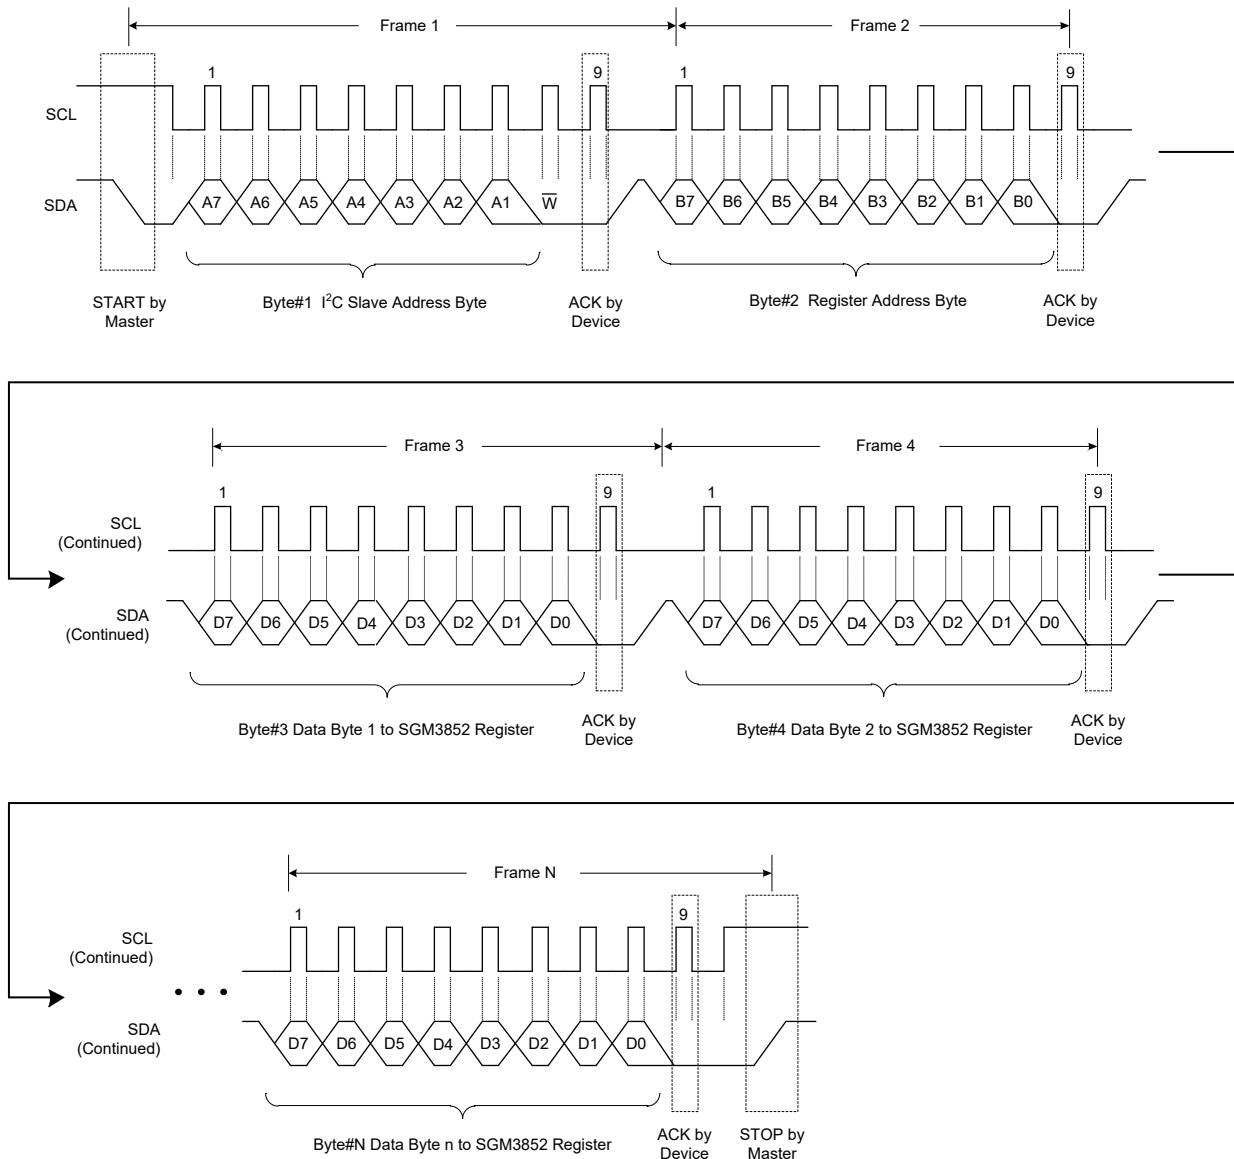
Frame 1

Frame 2

1

9

1

9

SCL

SDA

A7 A6 A5 A4 A3 A2 A1 $\overline{W}$

B7 B6 B5 B4 B3 B2 B1 B0

START by Master

Byte#1 I$^2$C Slave Address Byte

ACK by Device

Byte#2 Register Address Byte

ACK by Device

Frame 3

Frame 4

1

9

1

9

SCL (Continued)

SDA (Continued)

D7 D6 D5 D4 D3 D2 D1 D0

D7 D6 D5 D4 D3 D2 D1 D0

Byte#3 Data Byte 1 to SGM3852 Register

ACK by Device

Byte#4 Data Byte 2 to SGM3852 Register

ACK by Device

Frame N

1

9

SCL (Continued)

• • •

SDA (Continued)

D7 D6 D5 D4 D3 D2 D1 D0

Byte#N Data Byte n to SGM3852 Register

ACK by Device

STOP by Master